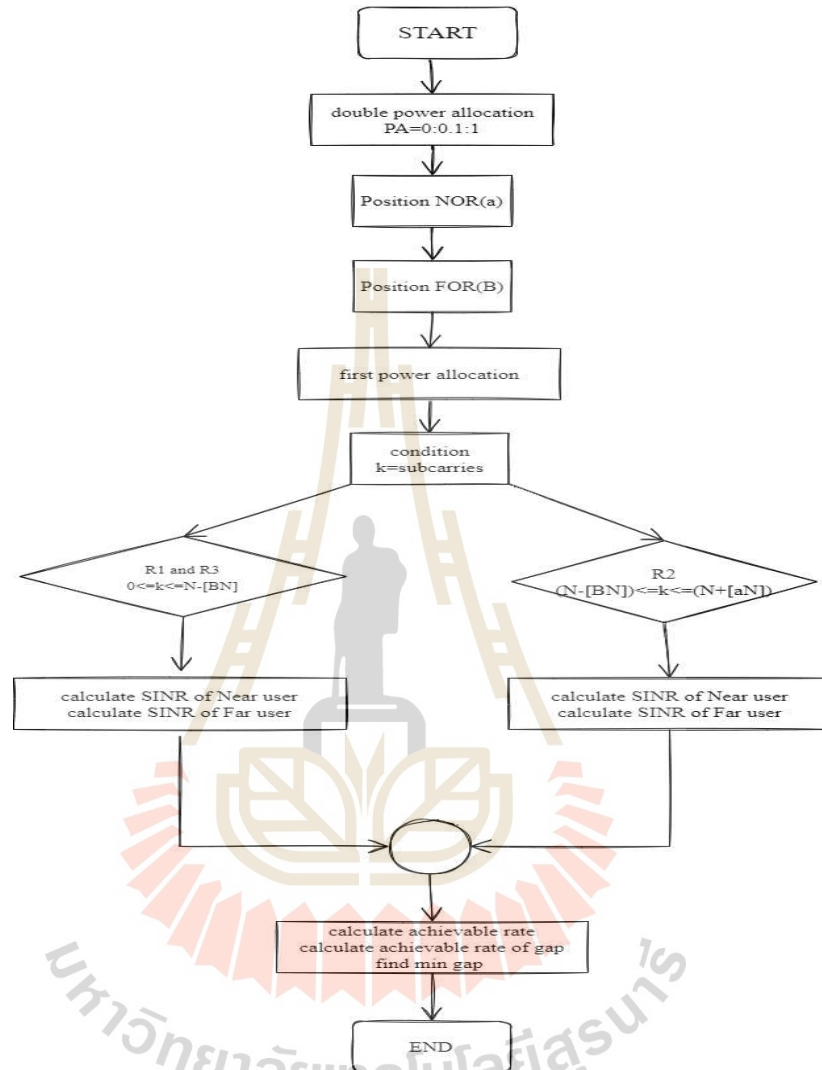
START

double power allocation
PA=0:0.1:1

Position NOR(a)

Position FOR(B)

first power allocation

condition
k=subcarries

R1 and R3
0<=k<=N-[BN]

R2
(N-[BN])<=k<=(N+[aN])

calculate SINR of Near user
calculate SINR of Far user

calculate SINR of Near user
calculate SINR of Far user

calculate achievable rate
calculate achievable rate of gap
find min gap

END

มหาวิทยาลัยเทคโนโลยีสุรนารี